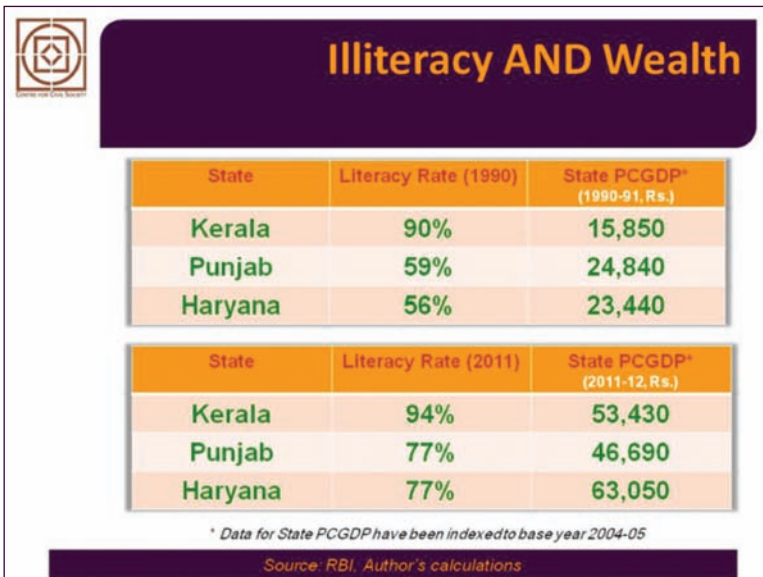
Centre for Civil Society

Illiteracy AND Wealth

| State | Literacy Rate (1990) | State PCGDP* (1990-91, Rs.) |
|---|---|---|
| Kerala | 90% | 15,850 |
| Punjab | 59% | 24,840 |
| Haryana | 56% | 23,440 |

| State | Literacy Rate (2011) | State PCGDP* (2011-12, Rs.) |
|---|---|---|
| Kerala | 94% | 53,430 |
| Punjab | 77% | 46,690 |
| Haryana | 77% | 63,050 |

* Data for State PCGDP have been indexed to base year 2004-05

Source: RBI, Author's calculations